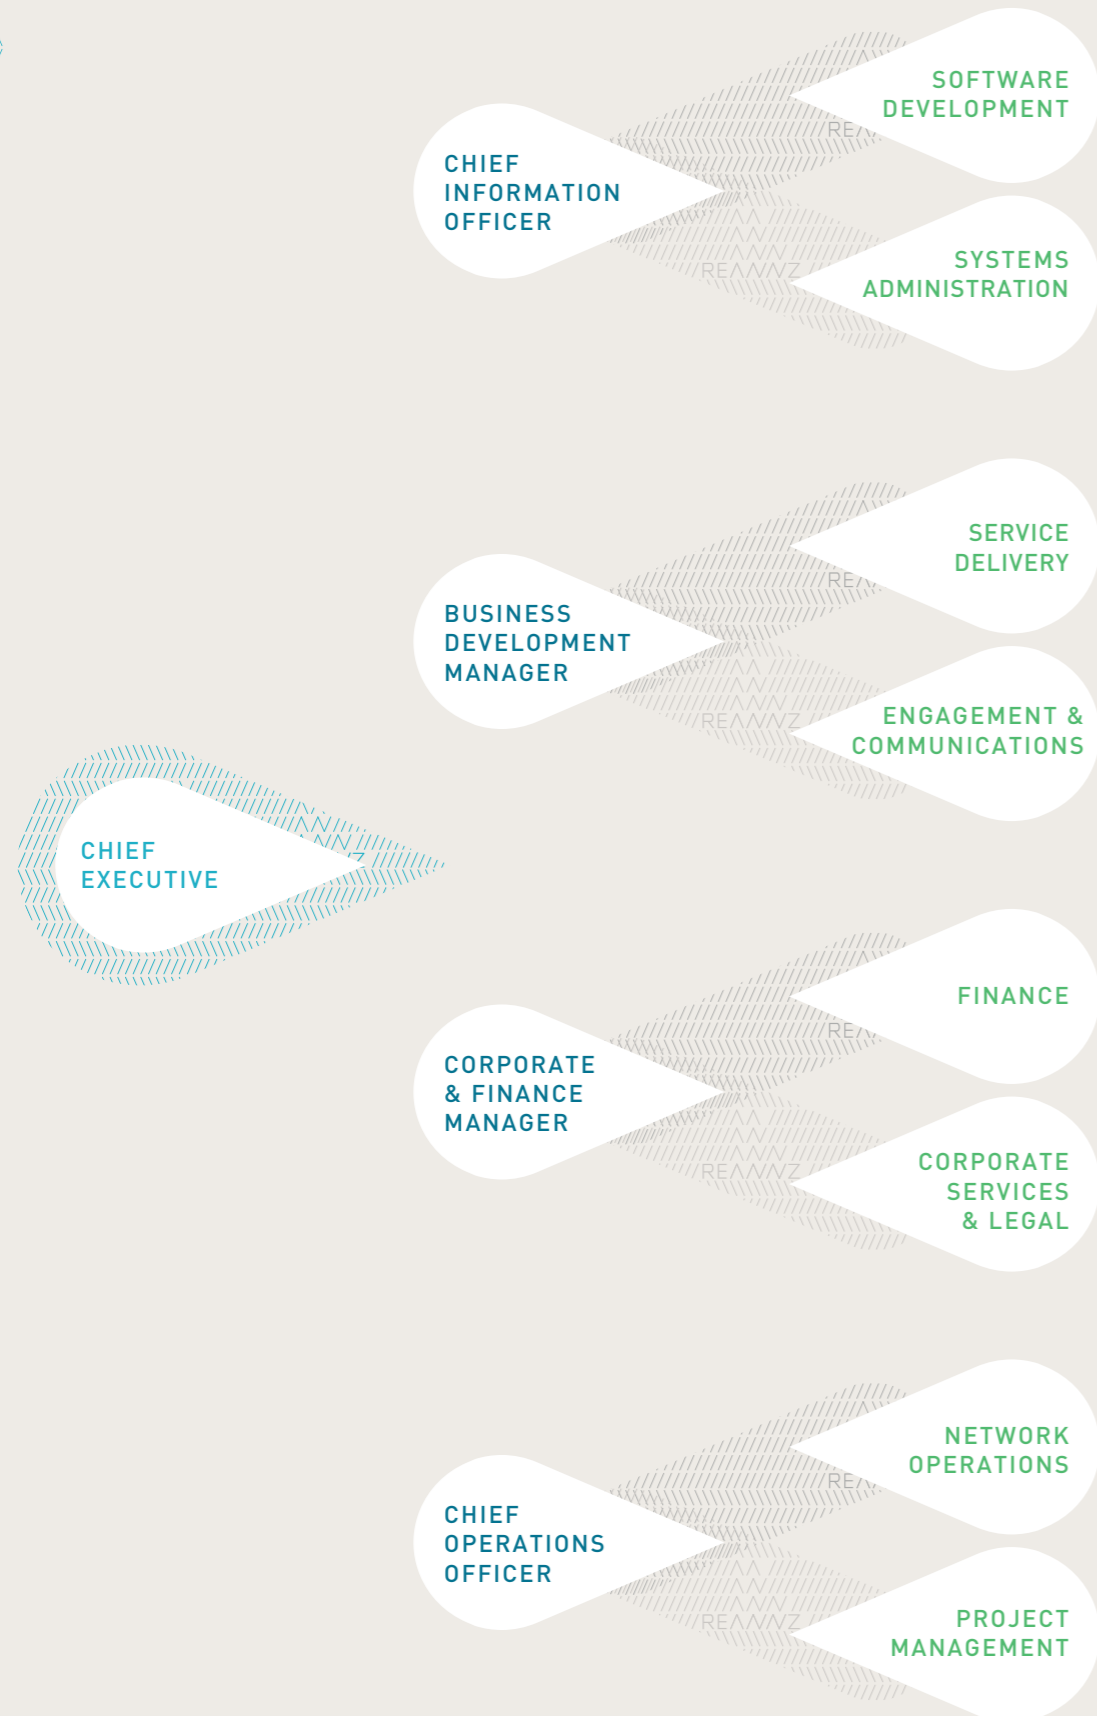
SOFTWARE DEVELOPMENT

CHIEF INFORMATION OFFICER

SYSTEMS ADMINISTRATION

SERVICE DELIVERY

BUSINESS DEVELOPMENT MANAGER

ENGAGEMENT & COMMUNICATIONS

CHIEF EXECUTIVE

FINANCE

CORPORATE & FINANCE MANAGER

CORPORATE SERVICES & LEGAL

NETWORK OPERATIONS

CHIEF OPERATIONS OFFICER

PROJECT MANAGEMENT